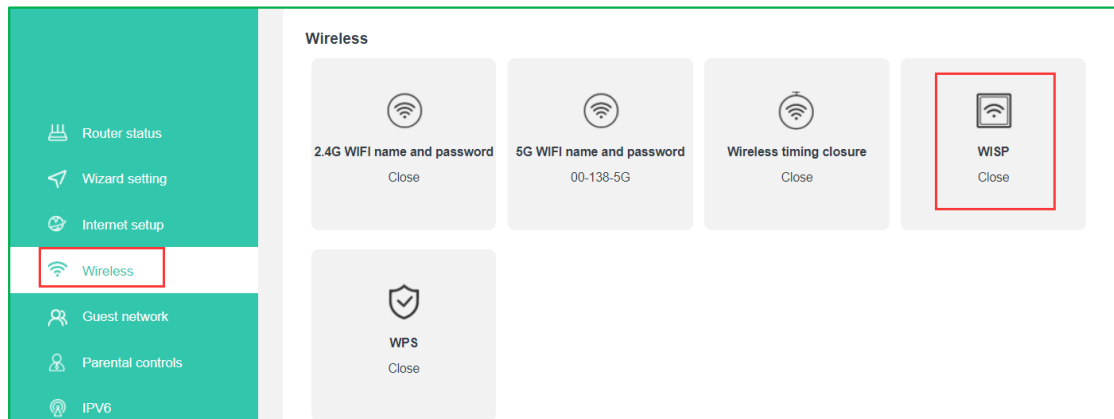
Router status
Wizard setting
Internet setup
Wireless
Guest network
Parental controls
IPV6

Wireless

2.4G WIFI name and password
Close

5G WIFI name and password
00-138-5G

Wireless timing closure
Close

WISP
Close

WPS
Close